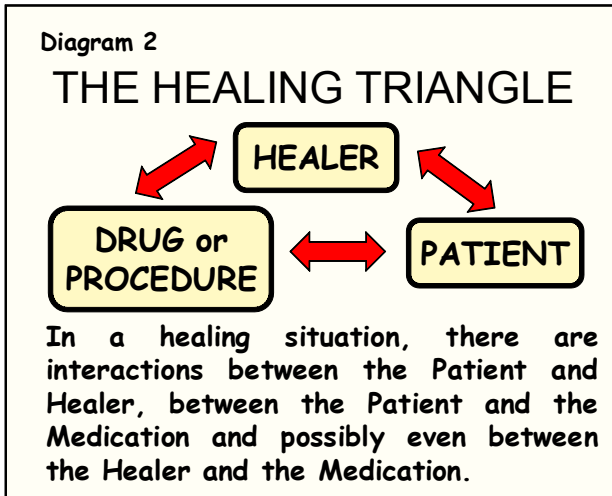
Diagram 2

THE HEALING TRIANGLE

HEALER

DRUG or PROCEDURE

PATIENT

In a healing situation, there are interactions between the Patient and Healer, between the Patient and the Medication and possibly even between the Healer and the Medication.